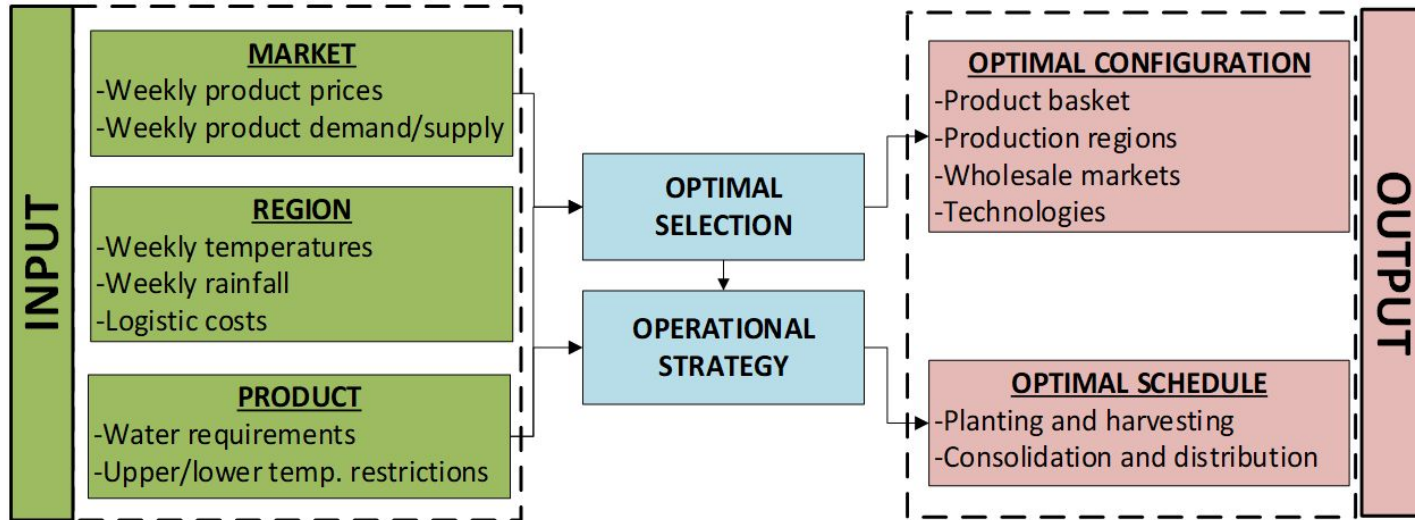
INPUT

MARKET
-Weekly product prices
-Weekly product demand/supply

REGION
-Weekly temperatures
-Weekly rainfall
-Logistic costs

PRODUCT
-Water requirements
-Upper/lower temp. restrictions

OPTIMAL SELECTION

OPERATIONAL STRATEGY

OPTIMAL CONFIGURATION
-Product basket
-Production regions
-Wholesale markets
-Technologies

OPTIMAL SCHEDULE
-Planting and harvesting
-Consolidation and distribution

OUTPUT